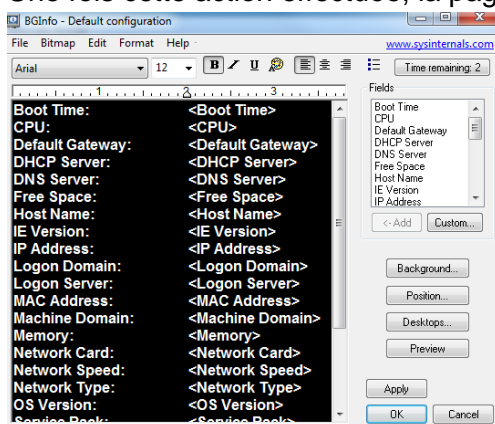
Une fois cette action effectuée, la page

BGInfo - Default configuration

File Bitmap Edit Format Help www.sysinternals.com

Arial 12 B I U Time remaining: 2

1 2 3

| | |
|---|---|
| Boot Time: | <Boot Time> |
| CPU: | <CPU> |
| Default Gateway: | <Default Gateway> |
| DHCP Server: | <DHCP Server> |
| DNS Server: | <DNS Server> |
| Free Space: | <Free Space> |
| Host Name: | <Host Name> |
| IE Version: | <IE Version> |
| IP Address: | <IP Address> |
| Logon Domain: | <Logon Domain> |
| Logon Server: | <Logon Server> |
| MAC Address: | <MAC Address> |
| Machine Domain: | <Machine Domain> |
| Memory: | <Memory> |
| Network Card: | <Network Card> |
| Network Speed: | <Network Speed> |
| Network Type: | <Network Type> |
| OS Version: | <OS Version> |
| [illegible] | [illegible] |

Fields

Boot Time
CPU
Default Gateway
DHCP Server
DNS Server
Free Space
Host Name
IE Version
IP Address

<- Add Custom...

Background...

Position...

Desktops...

Preview

Apply

OK Cancel